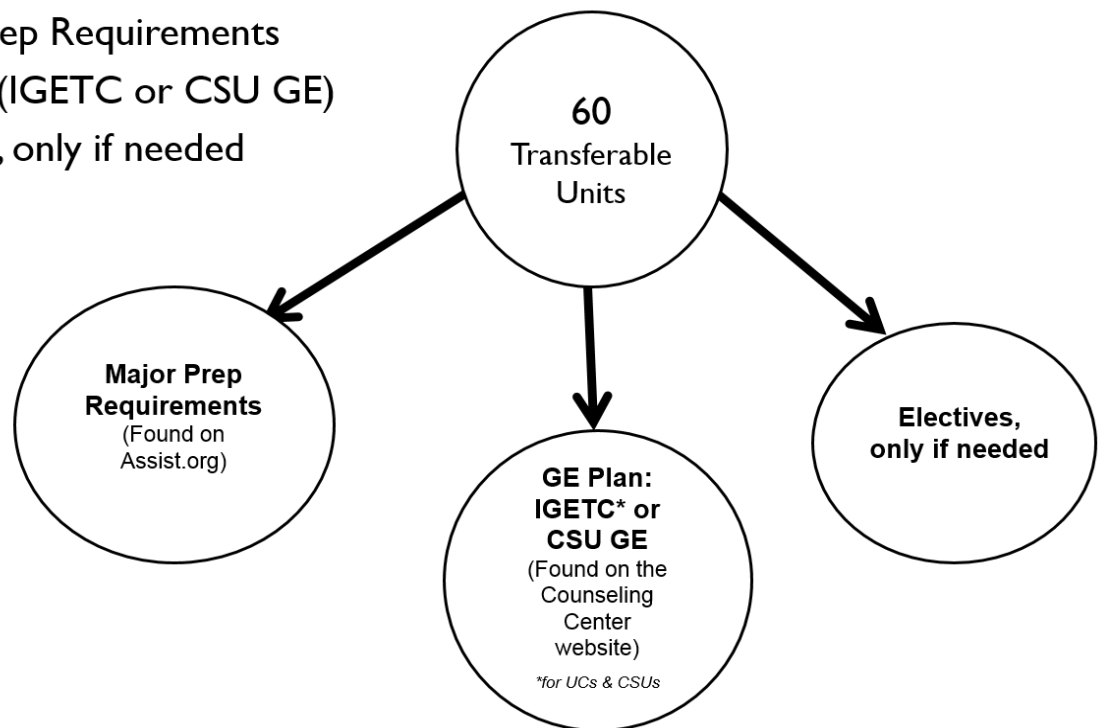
ep Requirements
(IGETC or CSU GE)
, only if needed

60
Transferable
Units

Major Prep
Requirements
(Found on
Assist.org)

GE Plan:
IGETC* or
CSU GE
(Found on the
Counseling
Center
website)
*for UCs & CSUs

Electives,
only if needed